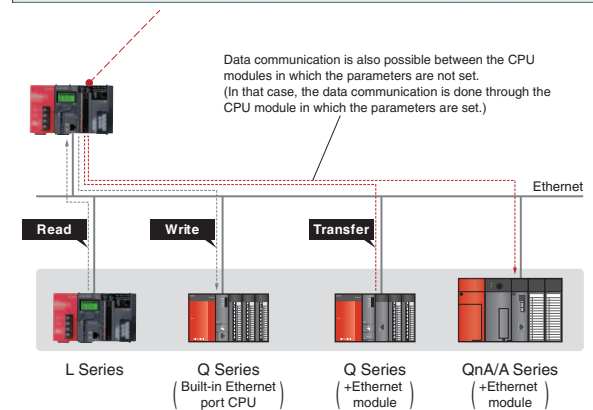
Data communication is also possible between the CPU modules in which the parameters are not set.
(In that case, the data communication is done through the CPU module in which the parameters are set.)

Ethernet

Read

Write

Transfer

L Series

Q Series
(Built-in Ethernet port CPU)

Q Series
(+Ethernet module)

QnA/A Series
(+Ethernet module)